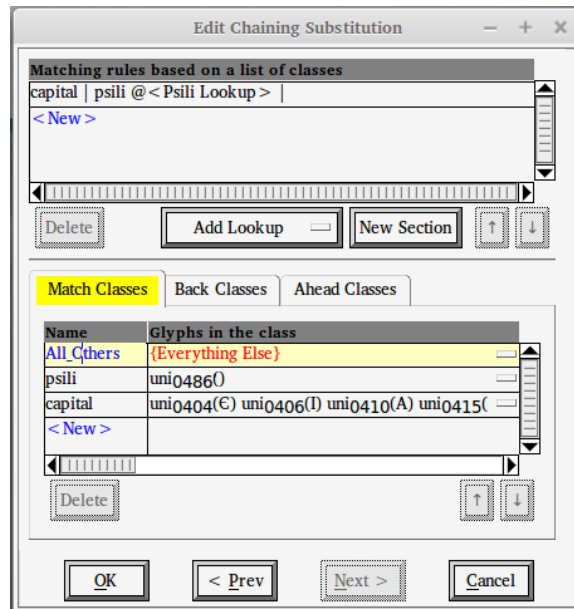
Edit Chaining Substitution

Matching rules based on a list of classes
capital | psili @<Psili Lookup> |
<New>

Delete
Add Lookup
New Section
↑
↓

Match Classes
Back Classes
Ahead Classes

| Name | Glyphs in the class |
|---|---|
| All_Others | {Everything Else} |
| psili | uni0486() |
| capital | uni0404(Є) uni0406(І) uni0410(А) uni0415( |
| <New> | |

Delete
↑
↓

OK
< Prev
Next >
Cancel